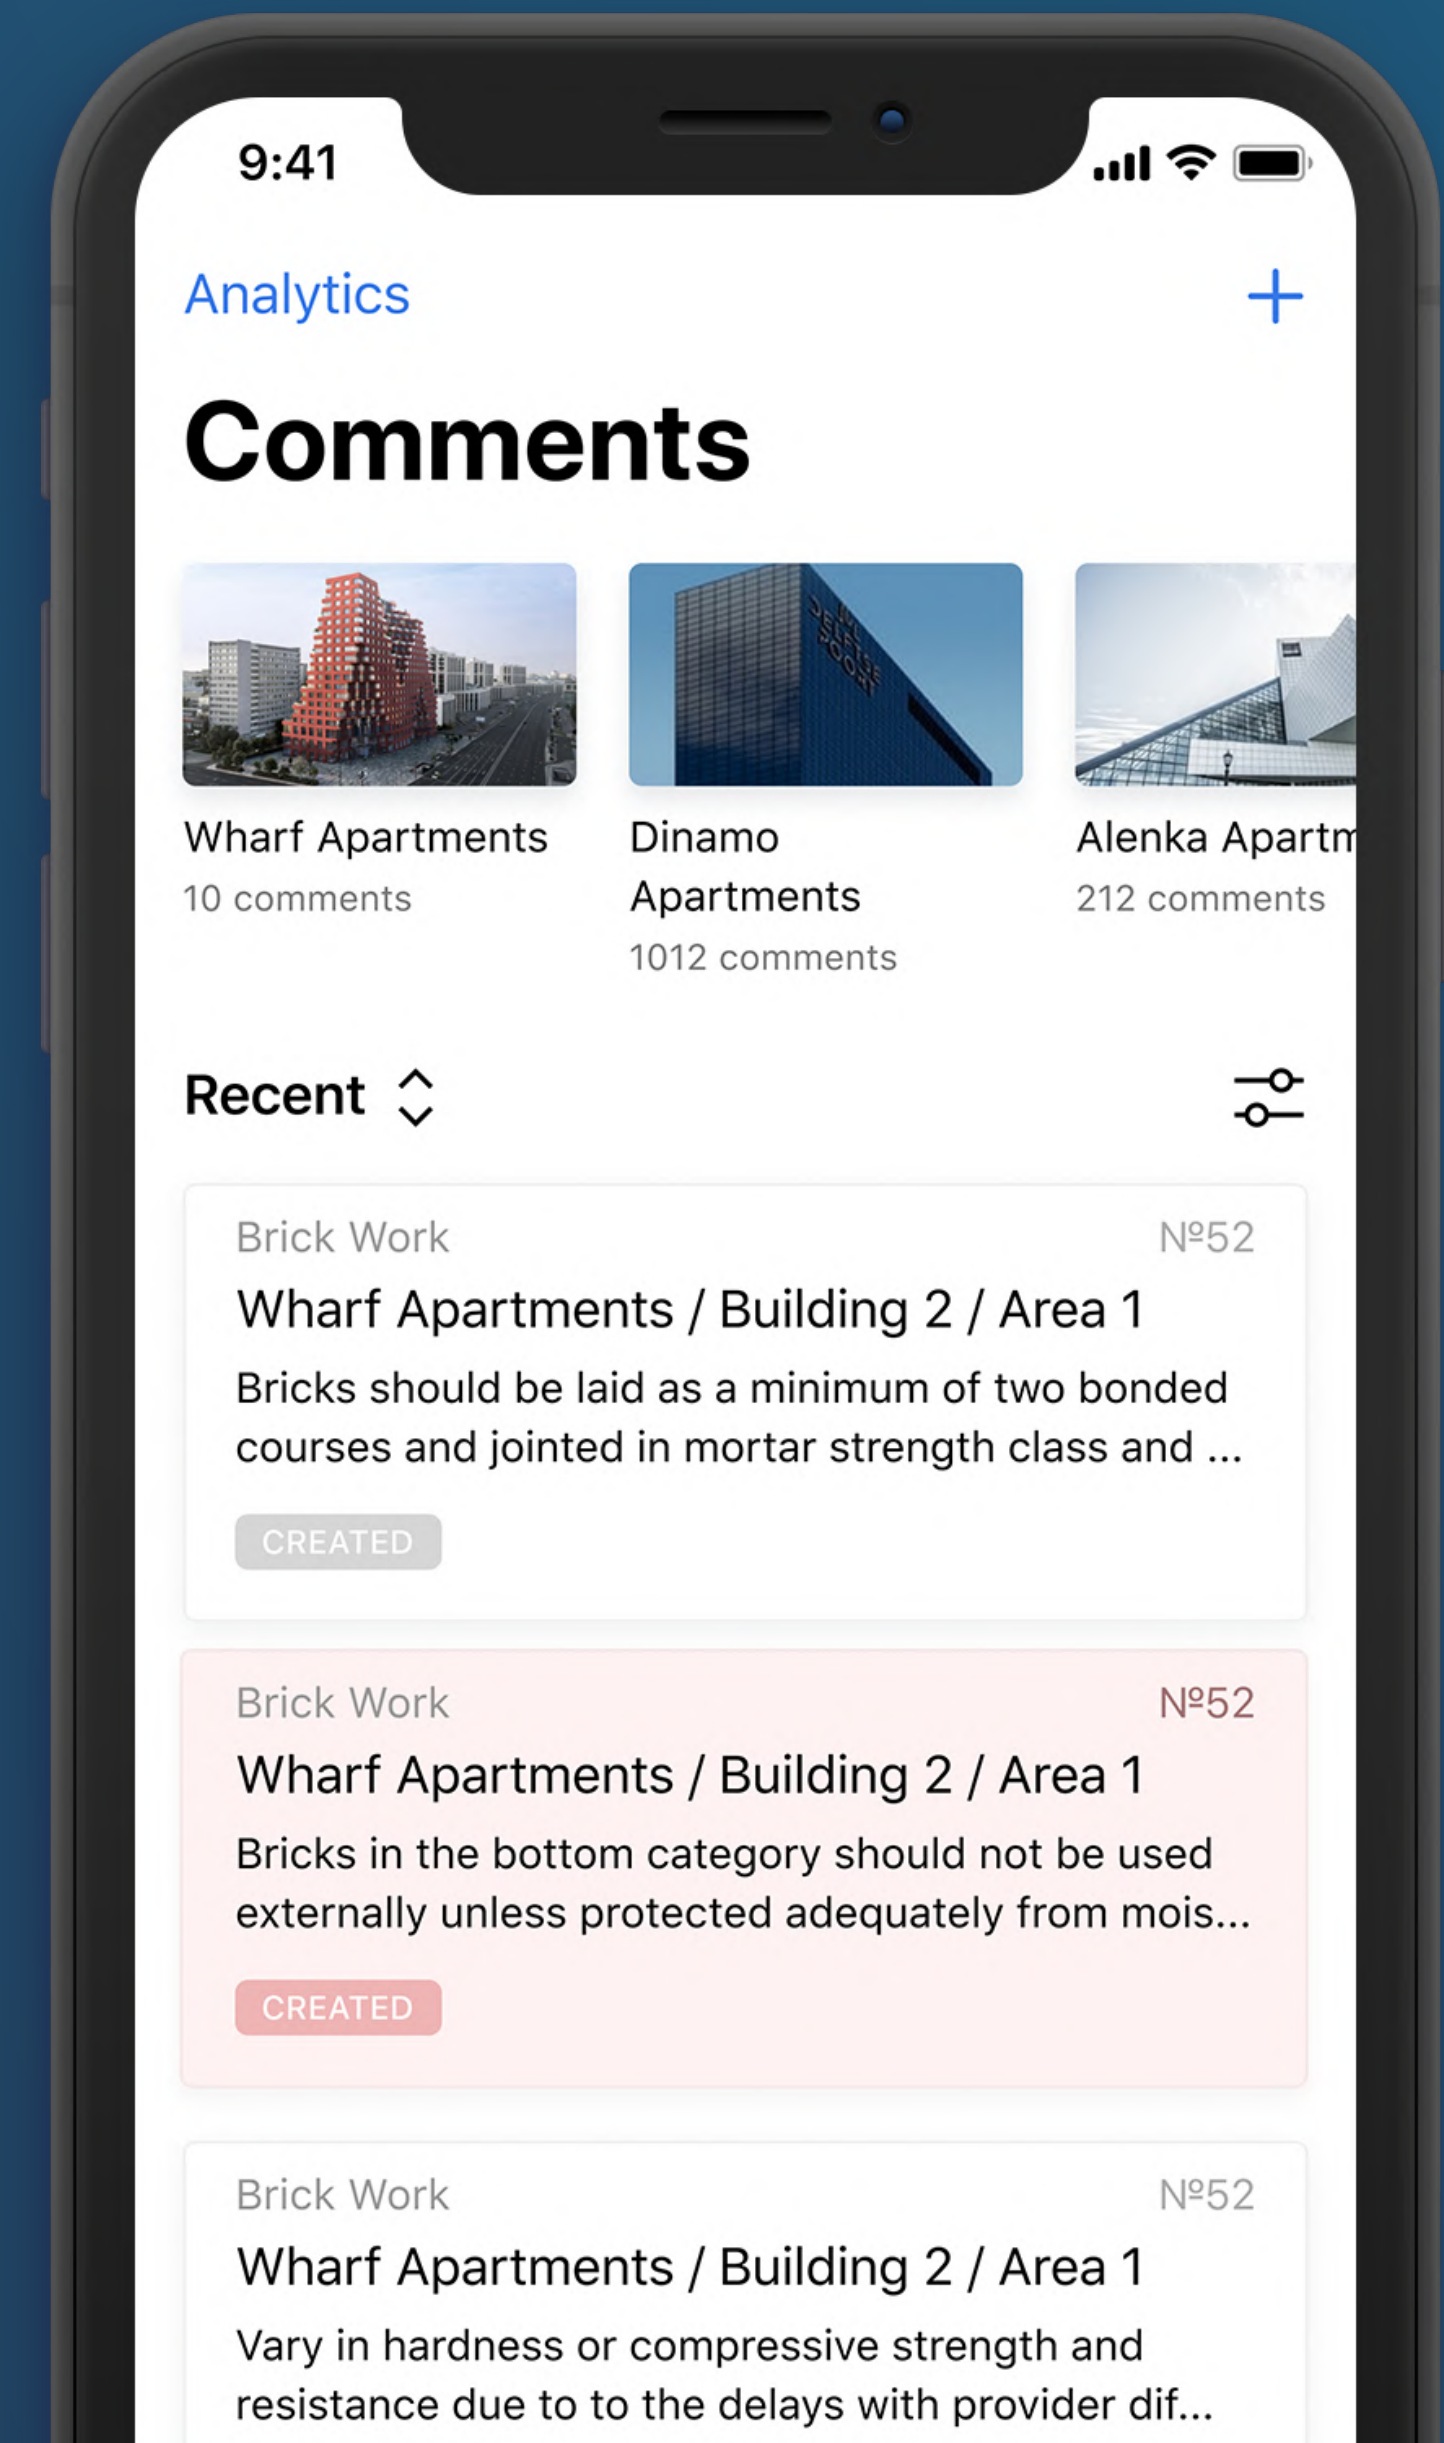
9:41

Analytics

+

Comments

Wharf Apartments
10 comments

Dinamo Apartments
1012 comments

Alenka Apartm
212 comments

Recent

Brick Work
№52
Wharf Apartments / Building 2 / Area 1
Bricks should be laid as a minimum of two bonded courses and jointed in mortar strength class and ...
CREATED

Brick Work
№52
Wharf Apartments / Building 2 / Area 1
Bricks in the bottom category should not be used externally unless protected adequately from mois...
CREATED

Brick Work
№52
Wharf Apartments / Building 2 / Area 1
Vary in hardness or compressive strength and resistance due to to the delays with provider dif...